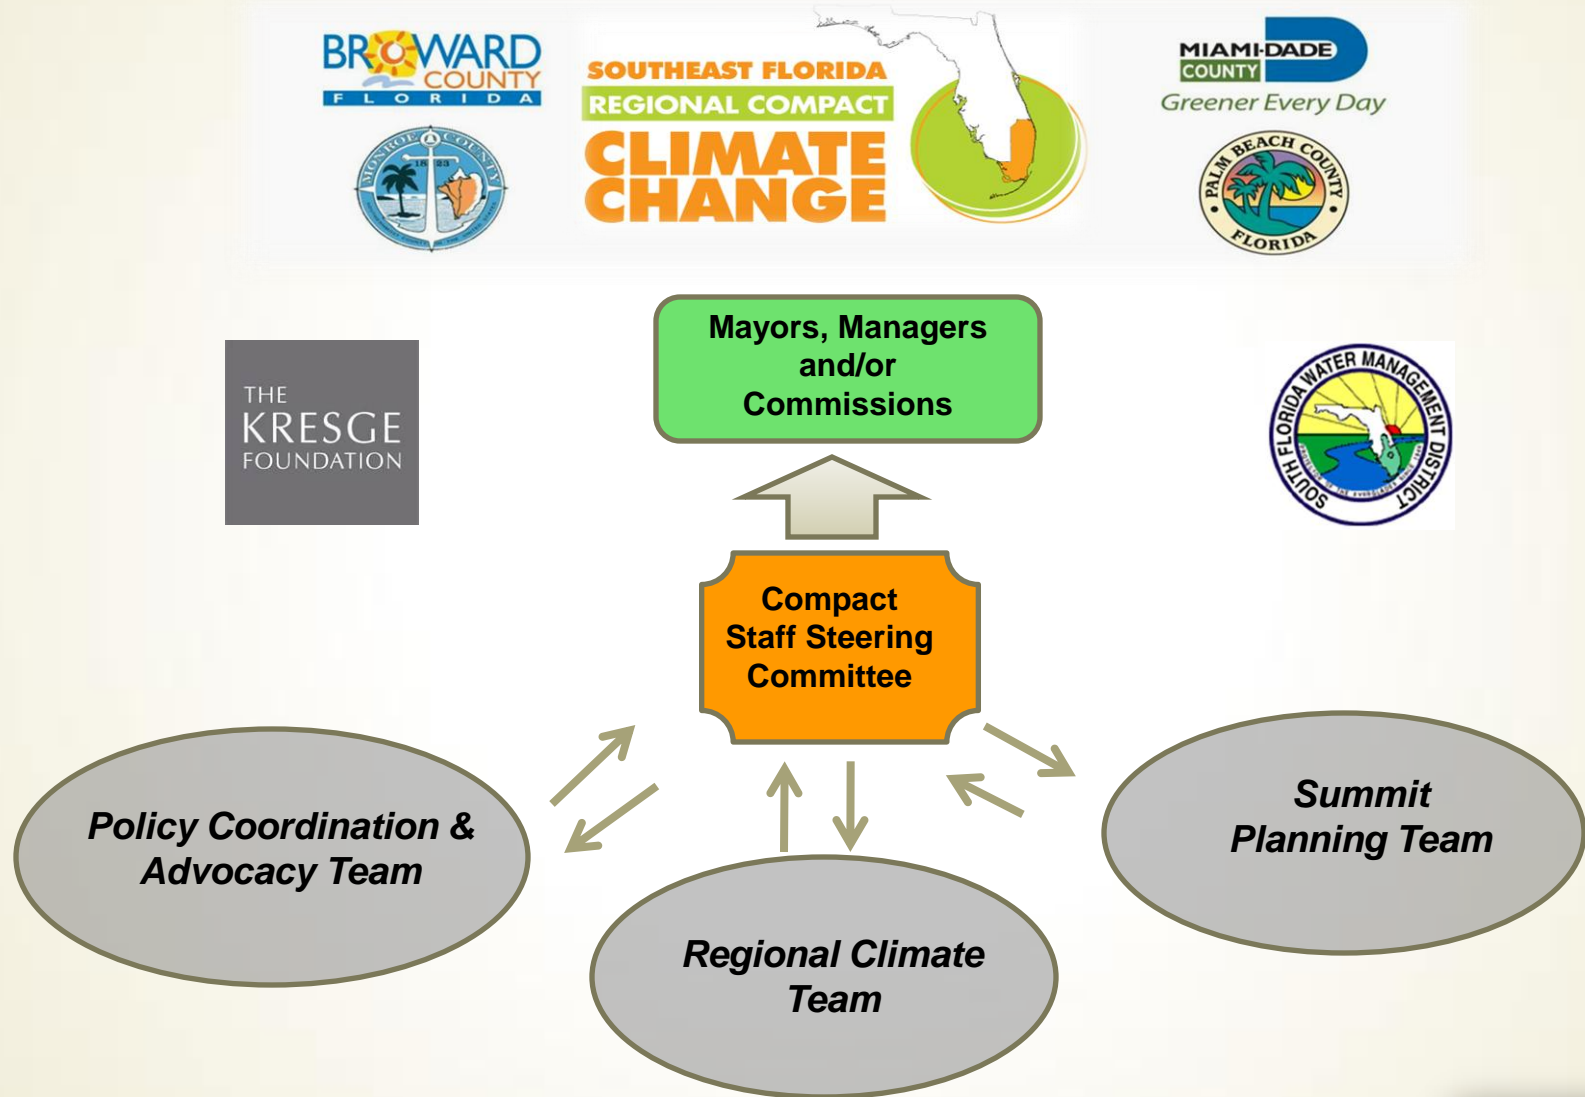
BROWARD COUNTY FLORIDA

MONROE COUNTY 1823

SOUTHEAST FLORIDA REGIONAL COMPACT CLIMATE CHANGE

MIAMI-DADE COUNTY
Greener Every Day

PALM BEACH COUNTY FLORIDA

THE KRESGE FOUNDATION

Mayors, Managers and/or Commissions

SOUTH FLORIDA WATER MANAGEMENT DISTRICT

Compact Staff Steering Committee

Policy Coordination & Advocacy Team

Summit Planning Team

Regional Climate Team